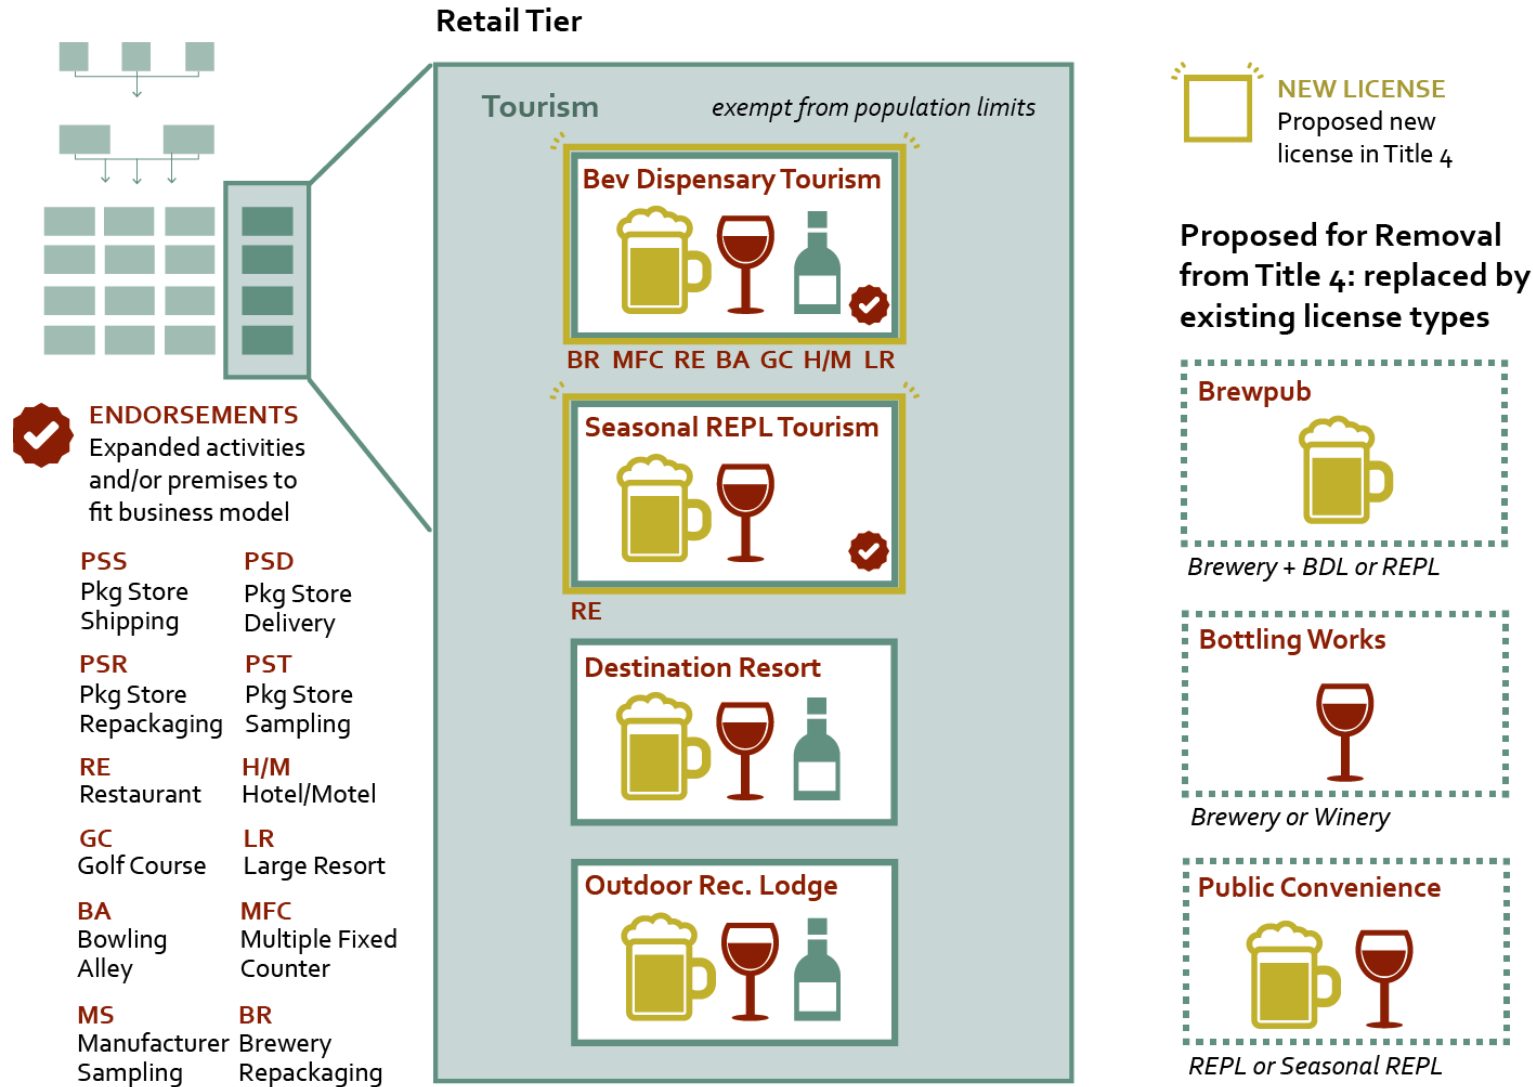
Retail Tier

Tourism

exempt from population limits

Bev Dispensary Tourism

BR MFC RE BA GC H/M LR

Seasonal REPL Tourism

RE

Destination Resort

Outdoor Rec. Lodge

NEW LICENSE
Proposed new license in Title 4

Proposed for Removal from Title 4: replaced by existing license types

Brewpub

Brewery + BDL or REPL

Bottling Works

Brewery or Winery

Public Convenience

REPL or Seasonal REPL

ENDORSEMENTS
Expanded activities and/or premises to fit business model

PSS
Pkg Store Shipping

PSD
Pkg Store Delivery

PSR
Pkg Store Repackaging

PST
Pkg Store Sampling

RE
Restaurant

H/M
Hotel/Motel

GC
Golf Course

LR
Large Resort

BA
Bowling Alley

MFC
Multiple Fixed Counter

MS
Manufacturer Sampling

BR
Brewery Repackaging